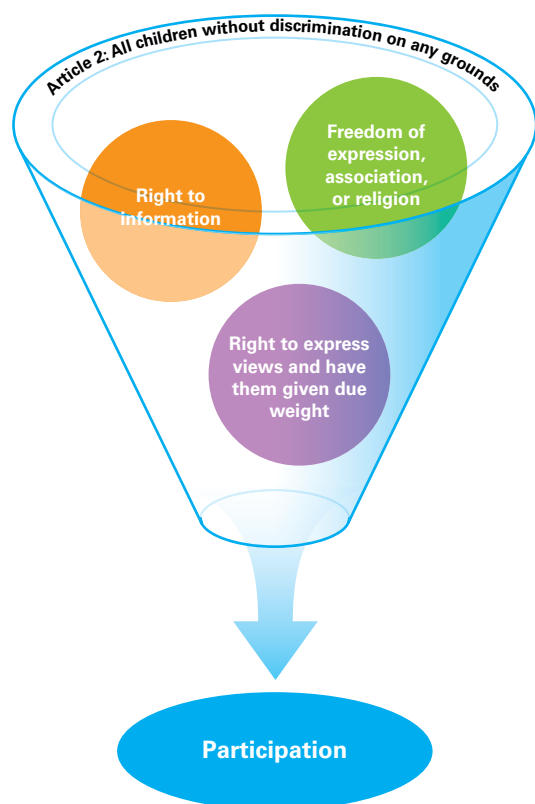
Article 2: All children without discrimination on any grounds

Right to information

Freedom of expression, association, or religion

Right to express views and have them given due weight

Participation